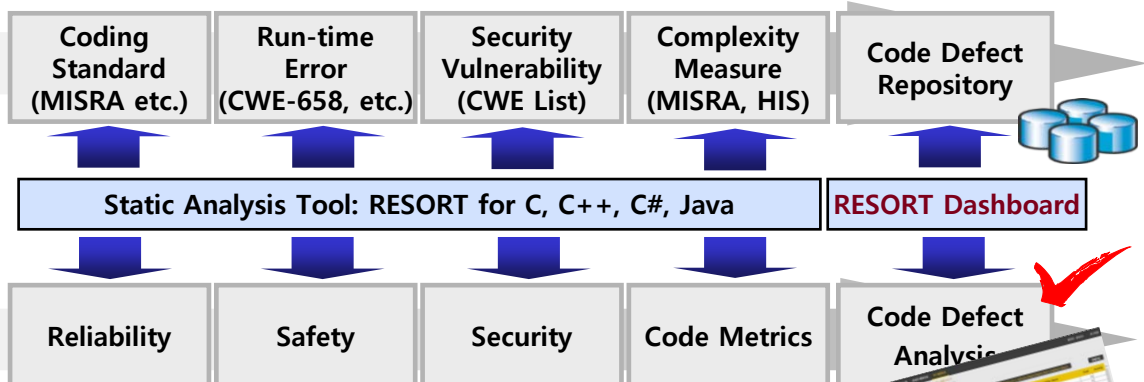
Coding Standard (MISRA etc.)

Run-time Error (CWE-658, etc.)

Security Vulnerability (CWE List)

Complexity Measure (MISRA, HIS)

Code Defect Repository

Static Analysis Tool: RESORT for C, C++, C#, Java

RESORT Dashboard

Reliability

Safety

Security

Code Metrics

Code Defect Analysis